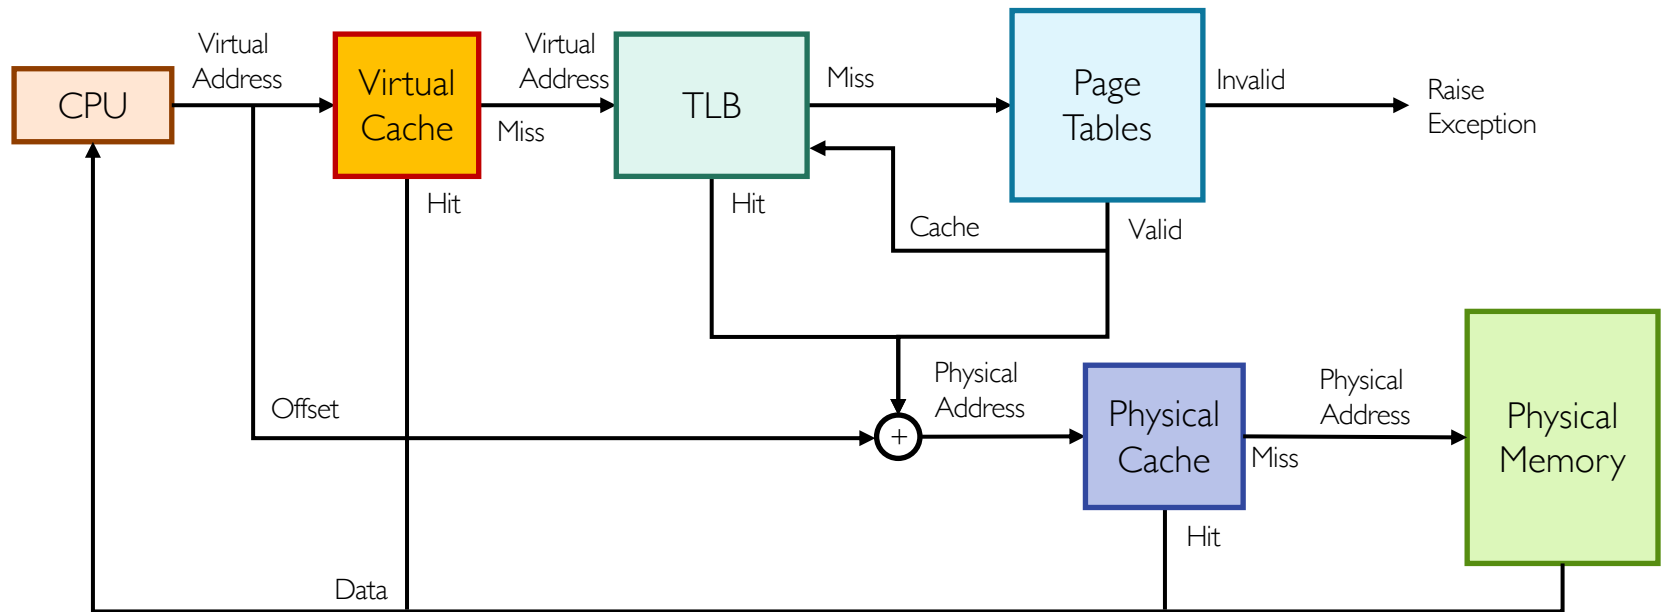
CPU

Virtual Address

Virtual Cache

Virtual Address

Miss

TLB

Miss

Page Tables

Invalid

Raise Exception

Hit

Hit

Cache

Valid

Offset

+

Physical Address

Physical Cache

Physical Address

Miss

Physical Memory

Hit

Data